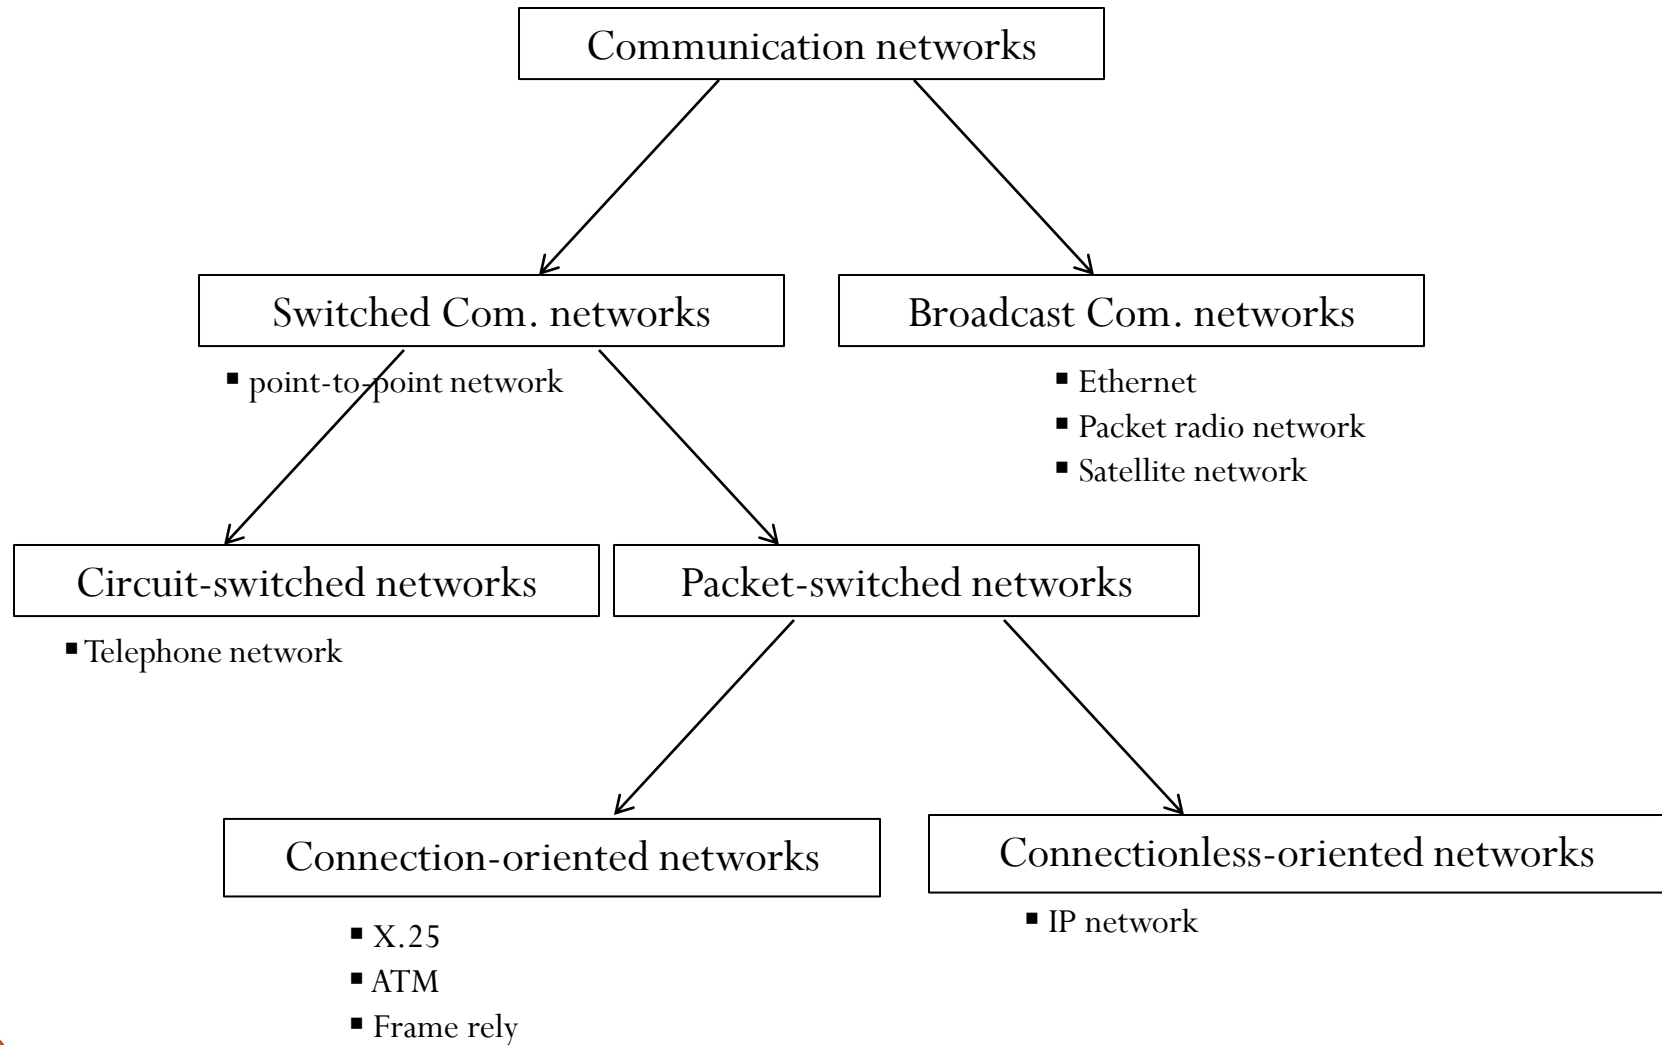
Communication networks

Switched Com. networks

- point-to-point network

Broadcast Com. networks

- Ethernet
- Packet radio network
- Satellite network

Circuit-switched networks

- Telephone network

Packet-switched networks

Connection-oriented networks

- X.25
- ATM
- Frame rely

Connectionless-oriented networks

- IP network